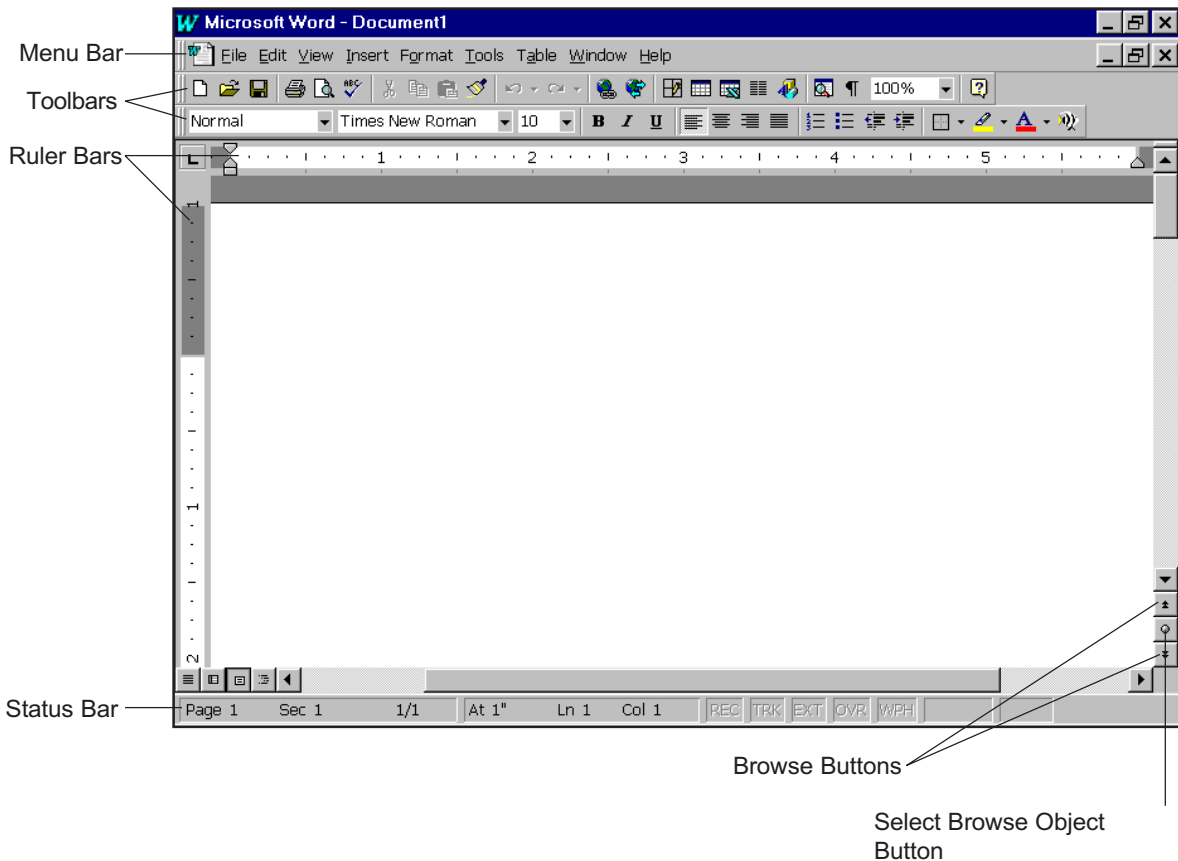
Microsoft Word - Document1

Menu Bar
File Edit View Insert Format Tools Table Window Help

Toolbars
100%
Normal
Times New Roman
10
B I U

Ruler Bars
1 2 3 4 5

1
1
2

Status Bar
Page 1 Sec 1 1/1 At 1" Ln 1 Col 1 REC TRK EXT OVR WPH

Browse Buttons

Select Browse Object Button